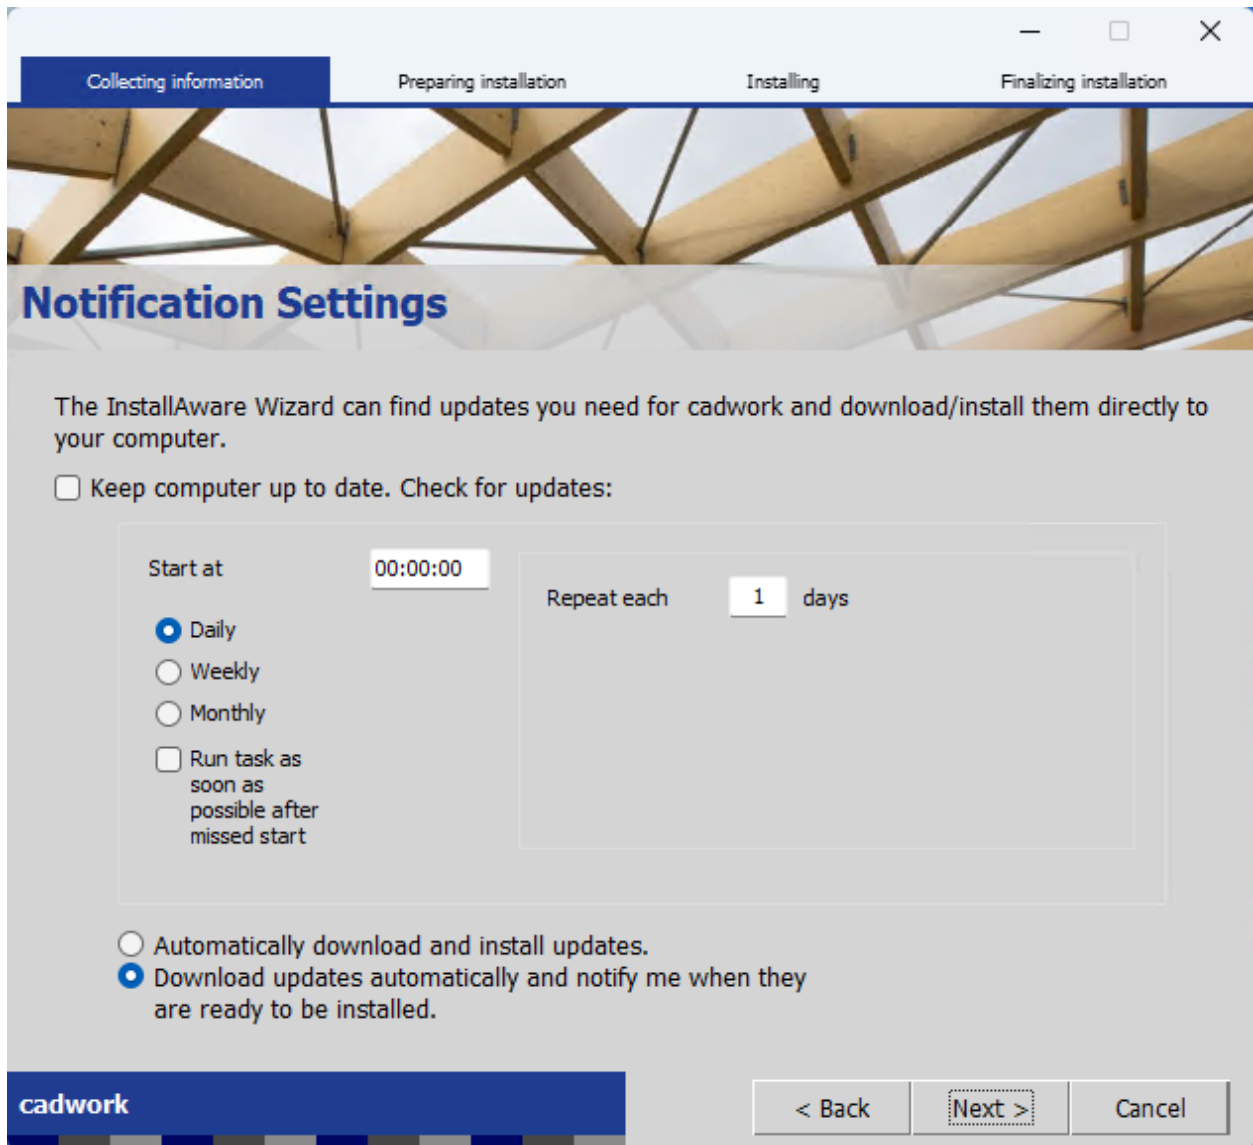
Collecting information

Preparing installation

Installing

Finalizing installation

Notification Settings

The InstallAware Wizard can find updates you need for cadwork and download/install them directly to your computer.

Keep computer up to date. Check for updates:

Start at

00:00:00

Daily

Weekly

Monthly

Run task as soon as possible after missed start

Repeat each

1

days

Automatically download and install updates.

Download updates automatically and notify me when they are ready to be installed.

cadwork

< Back

Next >

Cancel